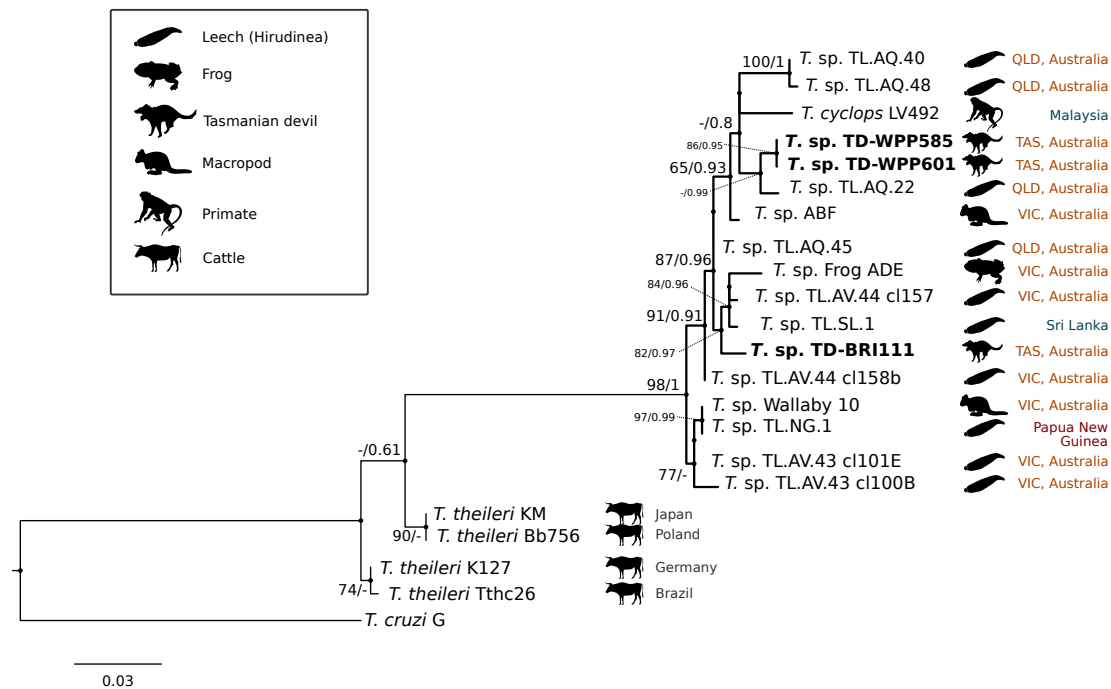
Leech (Hirudinea)
Frog
Tasmanian devil
Macropod
Primate
Cattle

100/1
T. sp. TL.AQ.40 QLD, Australia
T. sp. TL.AQ.48 QLD, Australia
-/0.8
T. cyclops LV492 Malaysia
86/0.95
T. sp. TD-WPP585 TAS, Australia
T. sp. TD-WPP601 TAS, Australia
65/0.93
-/0.99
T. sp. TL.AQ.22 QLD, Australia
T. sp. ABF VIC, Australia
87/0.96
T. sp. TL.AQ.45 QLD, Australia
T. sp. Frog ADE VIC, Australia
84/0.96
T. sp. TL.AV.44 cl157 VIC, Australia
91/0.91
T. sp. TL.SL.1 Sri Lanka
82/0.97
T. sp. TD-BRI111 TAS, Australia
98/1
T. sp. TL.AV.44 cl158b VIC, Australia
T. sp. Wallaby 10 VIC, Australia
97/0.99
T. sp. TL.NG.1 Papua New Guinea
T. sp. TL.AV.43 cl101E VIC, Australia
77/-
T. sp. TL.AV.43 cl100B VIC, Australia
-/0.61
T. theileri KM Japan
90/-
T. theileri Bb756 Poland
T. theileri K127 Germany
74/-
T. theileri Tthc26 Brazil
T. cruzi G

0.03